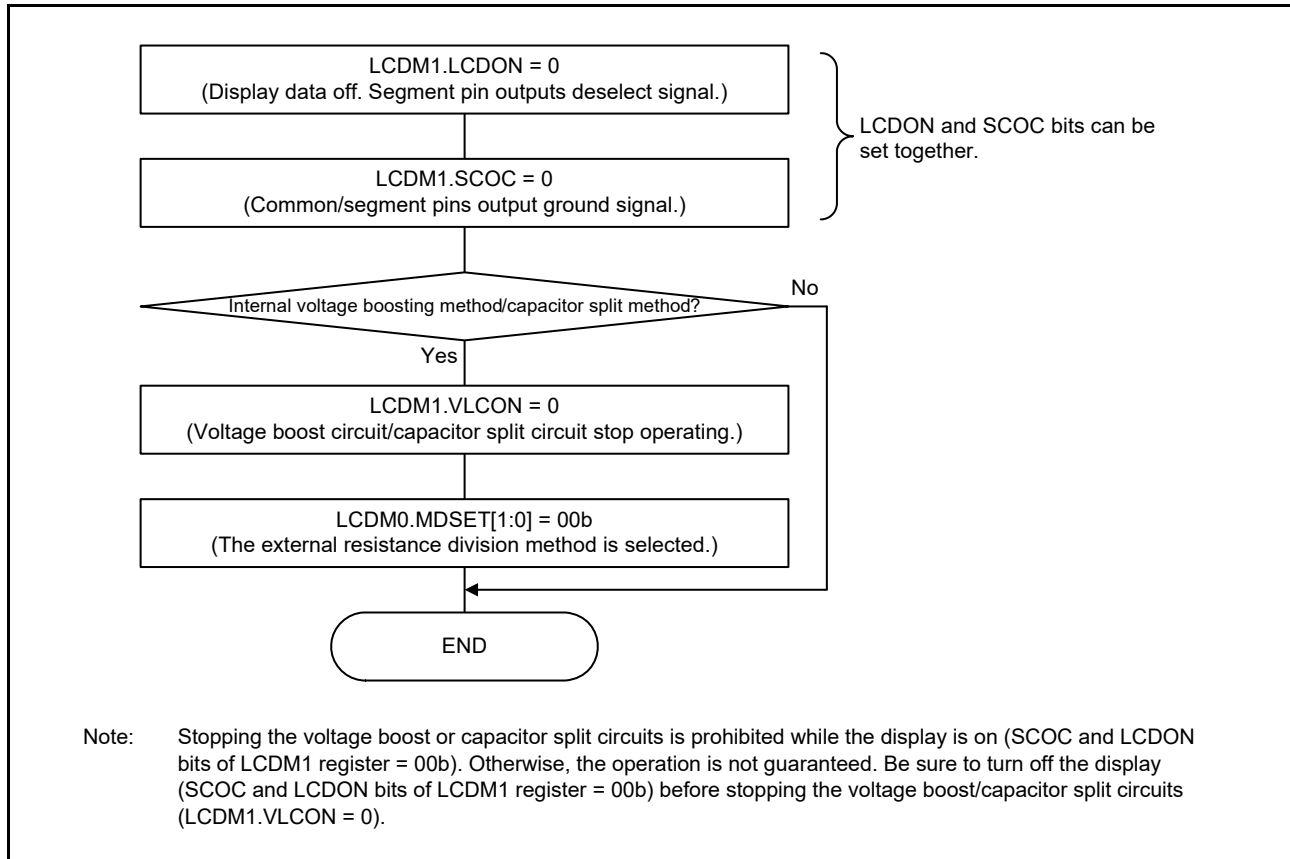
LCDM1.LCDON = 0
(Display data off. Segment pin outputs deselect signal.)

LCDM1.SCOC = 0
(Common/segment pins output ground signal.)

LCDON and SCOC bits can be set together.

Internal voltage boosting method/capacitor split method?

No

Yes

LCDM1.VLCON = 0
(Voltage boost circuit/capacitor split circuit stop operating.)

LCDM0.MDSET[1:0] = 00b
(The external resistance division method is selected.)

END

Note: Stopping the voltage boost or capacitor split circuits is prohibited while the display is on (SCOC and LCDON bits of LCDM1 register = 00b). Otherwise, the operation is not guaranteed. Be sure to turn off the display (SCOC and LCDON bits of LCDM1 register = 00b) before stopping the voltage boost/capacitor split circuits (LCDM1.VLCON = 0).